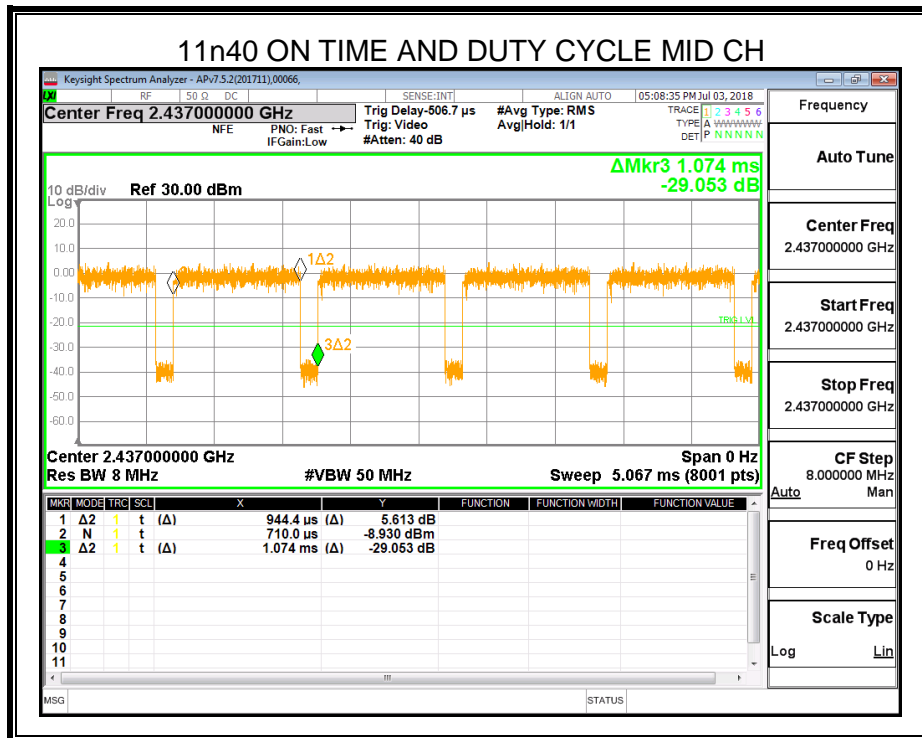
11n40 ON TIME AND DUTY CYCLE MID CH

Keysight Spectrum Analyzer - APv7.5.2(201711),00066,

RF 50 Ω DC SENSE:INT ALIGN AUTO 05:08:35 PM Jul 03, 2018

Center Freq 2.437000000 GHz

NFE PNO: Fast IFGain:Low

Trig Delay-506.7 µs Trig: Video #Atten: 40 dB

#Avg Type: RMS Avg|Hold: 1/1

TRACE 1 2 3 4 5 6 TYPE A WWWWW DET P N N N N N

ΔMkr3 1.074 ms -29.053 dB

10 dB/div Ref 30.00 dBm

Log

20.0
10.0
0.00
-10.0
-20.0
-30.0
-40.0
-50.0
-60.0

1Δ2
3Δ2
TRIG LVL

Center 2.437000000 GHz Span 0 Hz
Res BW 8 MHz #VBW 50 MHz Sweep 5.067 ms (8001 pts)

| MKR | MODE | TRC | SCL | X | | Y | FUNCTION | FUNCTION WIDTH | FUNCTION VALUE |
|---|---|---|---|---|---|---|---|---|---|
| 1 | Δ2 | 1 | t | (Δ) 944.4 µs | (Δ) | 5.613 dB | | | |
| 2 | N | 1 | t | 710.0 µs | | -8.930 dBm | | | |
| 3 | Δ2 | 1 | t | (Δ) 1.074 ms | (Δ) | -29.053 dB | | | |
| 4 | | | | | | | | | |
| 5 | | | | | | | | | |
| 6 | | | | | | | | | |
| 7 | | | | | | | | | |
| 8 | | | | | | | | | |
| 9 | | | | | | | | | |
| 10 | | | | | | | | | |
| 11 | | | | | | | | | |

MSG STATUS

Frequency

Auto Tune

Center Freq
2.437000000 GHz

Start Freq
2.437000000 GHz

Stop Freq
2.437000000 GHz

CF Step
8.000000 MHz
Auto Man

Freq Offset
0 Hz

Scale Type
Log Lin